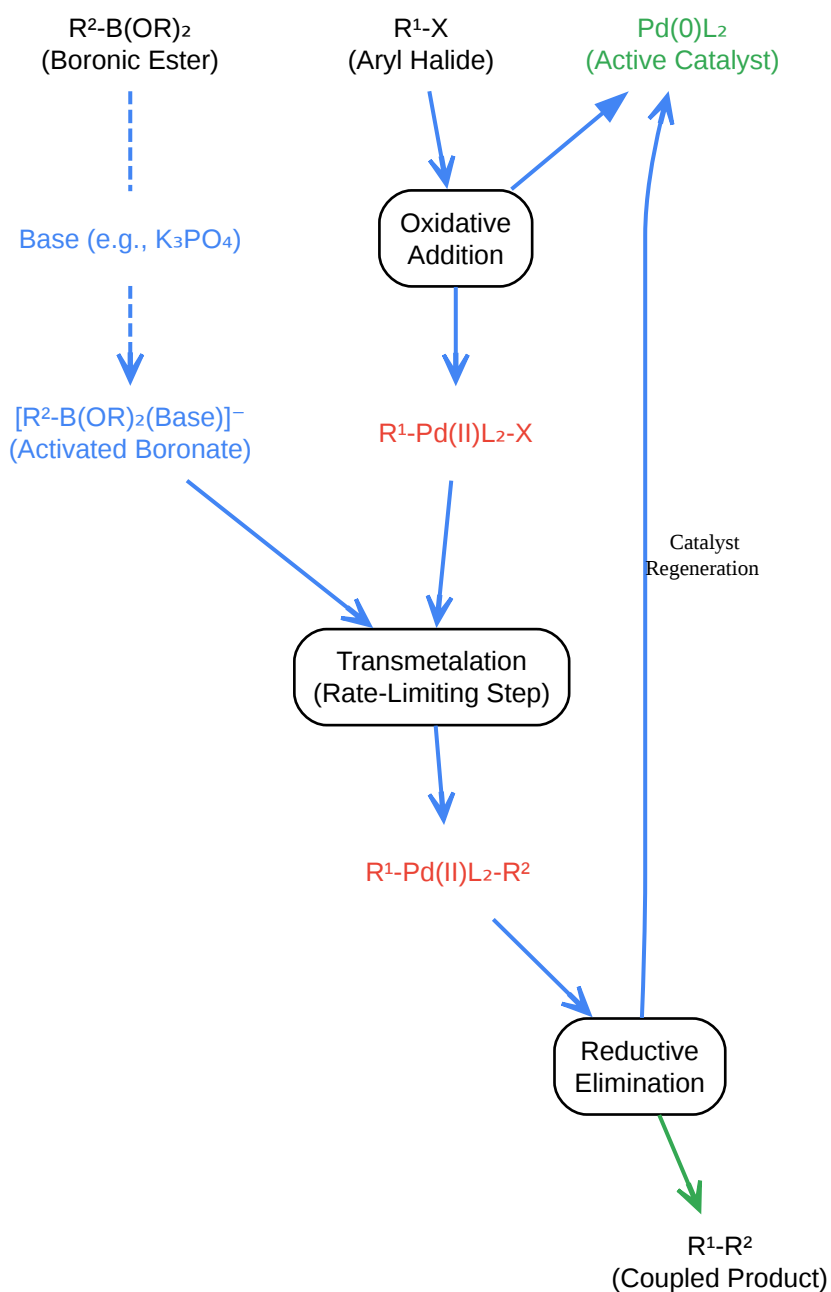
$R^2$-B(OR)$_2$
(Boronic Ester)

$R^1$-X
(Aryl Halide)

Pd(0)L$_2$
(Active Catalyst)

Base (e.g., K$_3$PO$_4$)

Oxidative Addition

[$R^2$-B(OR)$_2$(Base)]$^-$
(Activated Boronate)

$R^1$-Pd(II)L$_2$-X

Catalyst Regeneration

Transmetalation
(Rate-Limiting Step)

$R^1$-Pd(II)L$_2$-$R^2$

Reductive Elimination

$R^1$-$R^2$
(Coupled Product)